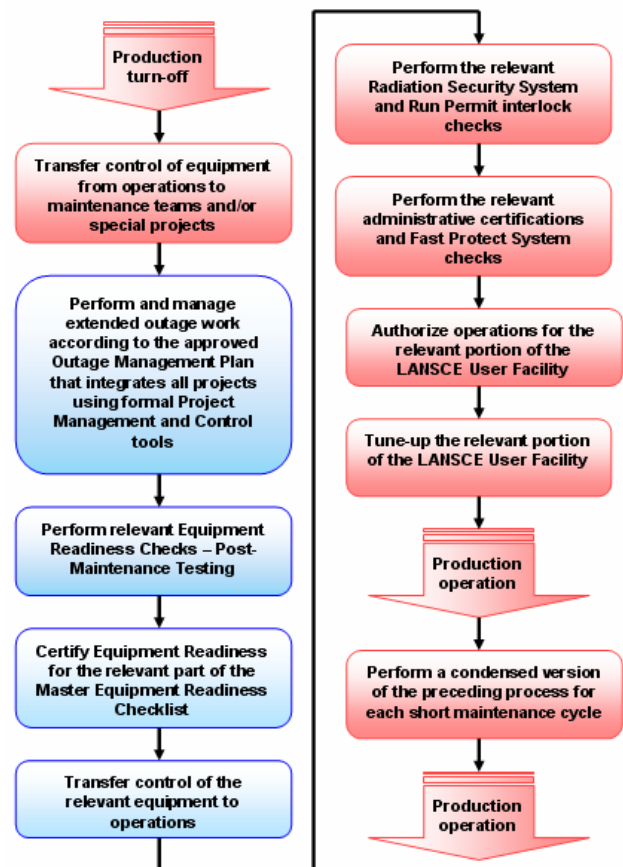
Production turn-off

Transfer control of equipment from operations to maintenance teams and/or special projects

Perform and manage extended outage work according to the approved Outage Management Plan that integrates all projects using formal Project Management and Control tools

Perform relevant Equipment Readiness Checks – Post-Maintenance Testing

Certify Equipment Readiness for the relevant part of the Master Equipment Readiness Checklist

Transfer control of the relevant equipment to operations

Perform the relevant Radiation Security System and Run Permit interlock checks

Perform the relevant administrative certifications and Fast Protect System checks

Authorize operations for the relevant portion of the LANSCE User Facility

Tune-up the relevant portion of the LANSCE User Facility

Production operation

Perform a condensed version of the preceding process for each short maintenance cycle

Production operation